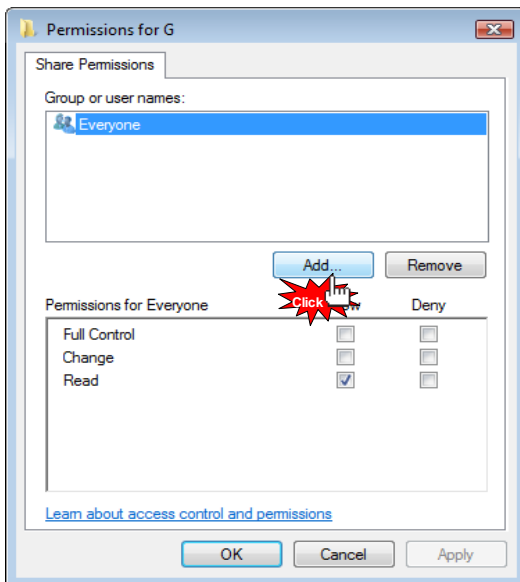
Permissions for G

Share Permissions

Group or user names:

Everyone

Add...

Remove

Click

Permissions for Everyone

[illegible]w

Deny

| | | |
|---|---|---|
| Full Control | ☐ | ☐ |
| Change | ☐ | ☐ |
| Read | ☑ | ☐ |

Learn about access control and permissions

OK

Cancel

Apply